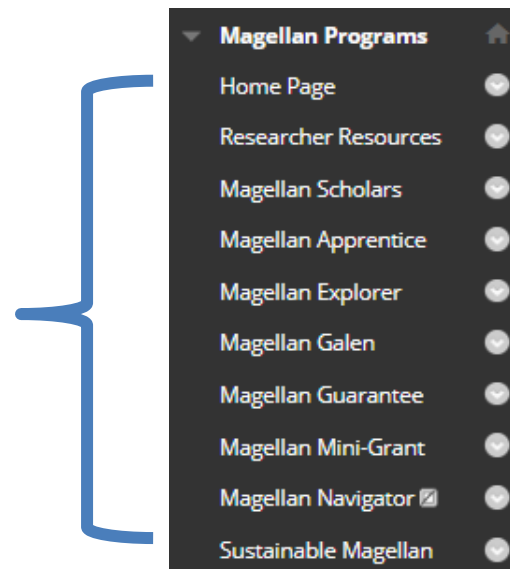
Magellan Programs

Home Page

Researcher Resources

Magellan Scholars

Magellan Apprentice

Magellan Explorer

Magellan Galen

Magellan Guarantee

Magellan Mini-Grant

Magellan Navigator

Sustainable Magellan